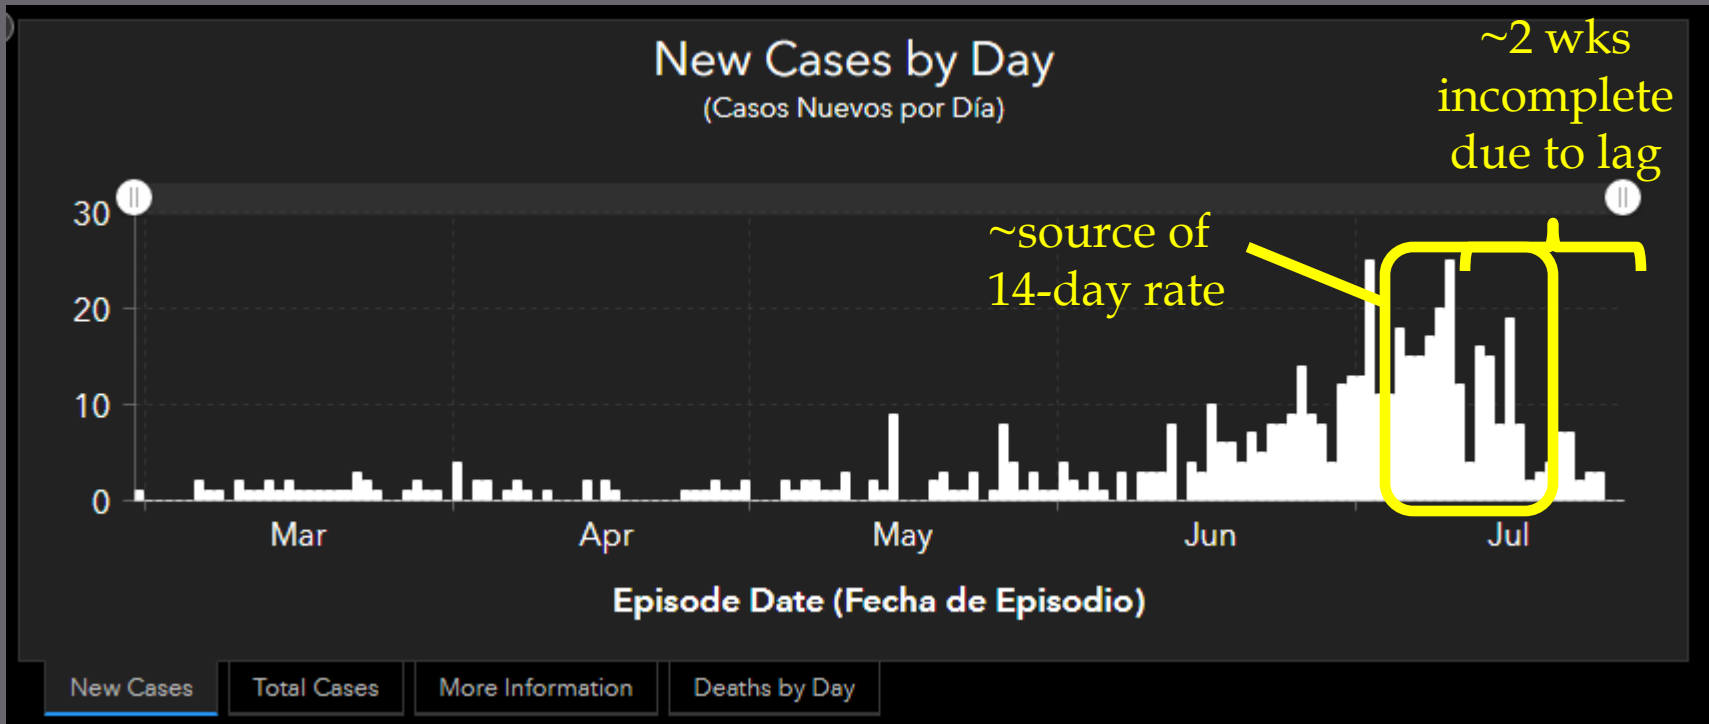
New Cases by Day
(Casos Nuevos por Día)

~2 wks incomplete due to lag

~source of 14-day rate

30
20
10
0

Mar
Apr
May
Jun
Jul

Episode Date (Fecha de Episodio)

New Cases | Total Cases | More Information | Deaths by Day